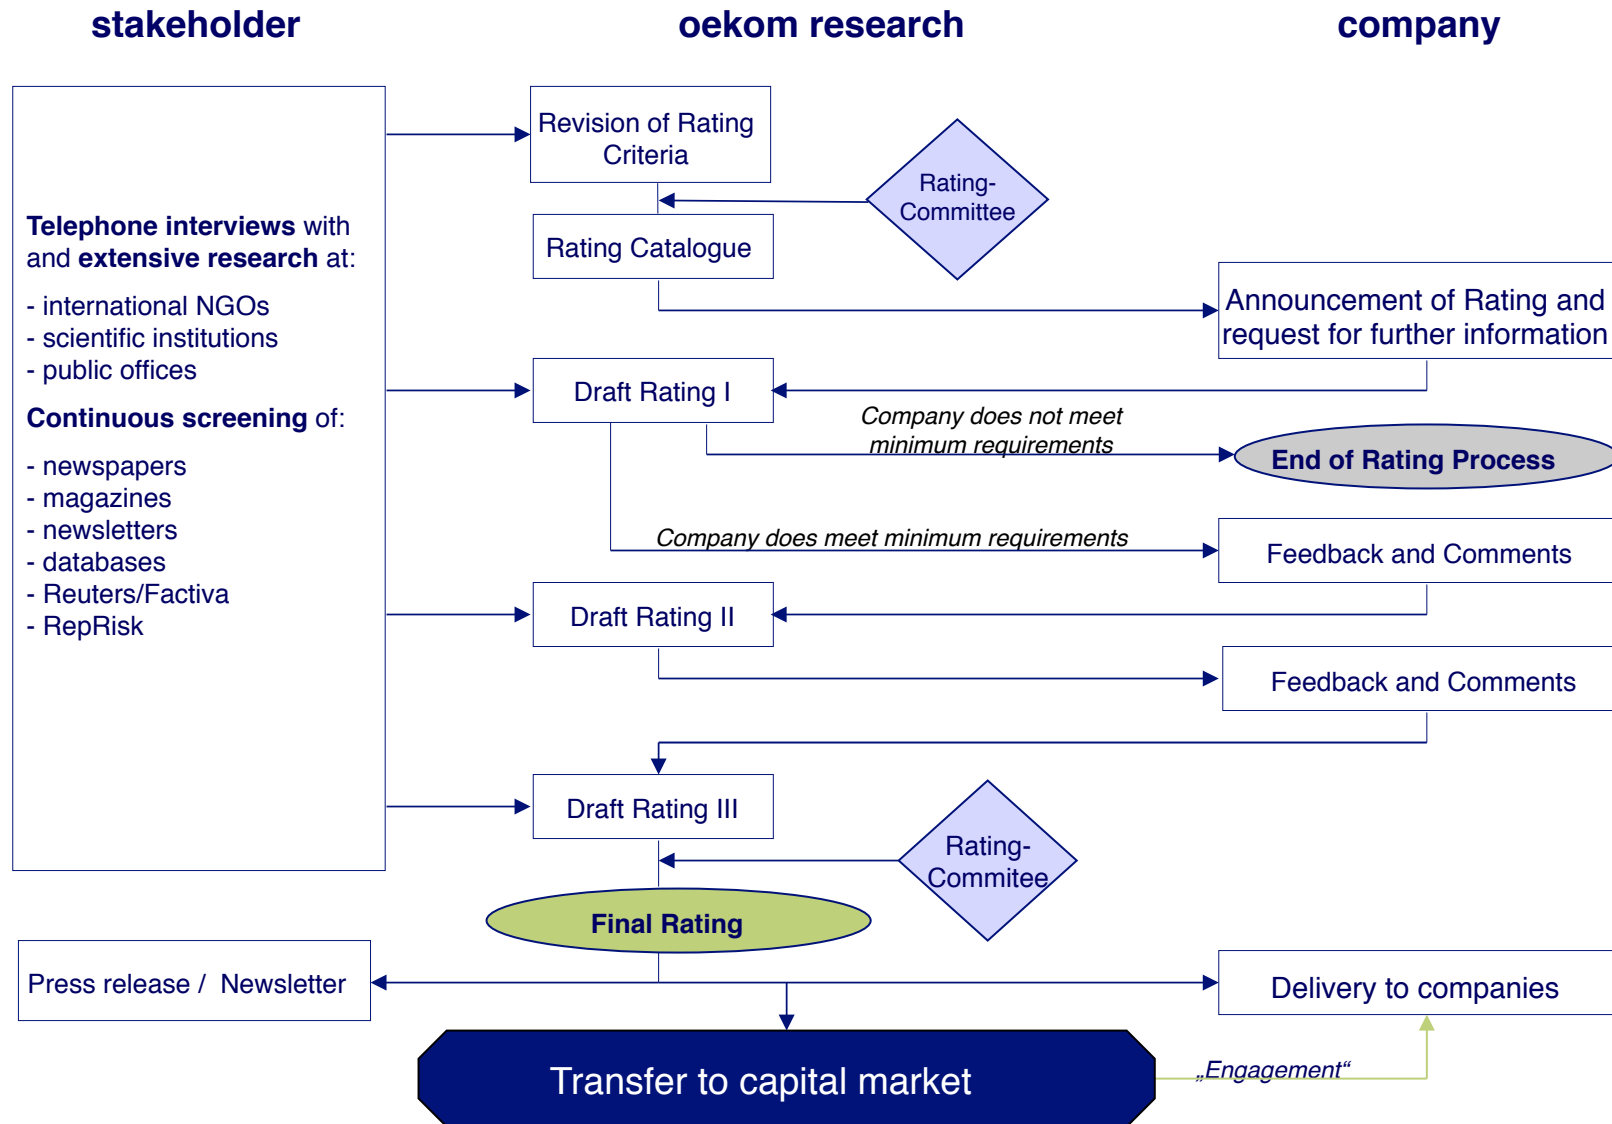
stakeholder

oekom research

company

Telephone interviews with and extensive research at:

- international NGOs
- scientific institutions
- public offices

Continuous screening of:

- newspapers
- magazines
- newsletters
- databases
- Reuters/Factiva
- RepRisk

Revision of Rating Criteria

Rating-Committee

Rating Catalogue

Announcement of Rating and request for further information

Draft Rating I

Company does not meet minimum requirements

End of Rating Process

Company does meet minimum requirements

Feedback and Comments

Draft Rating II

Feedback and Comments

Draft Rating III

Rating-Commitee

Final Rating

Press release / Newsletter

Delivery to companies

Transfer to capital market

„Engagement“